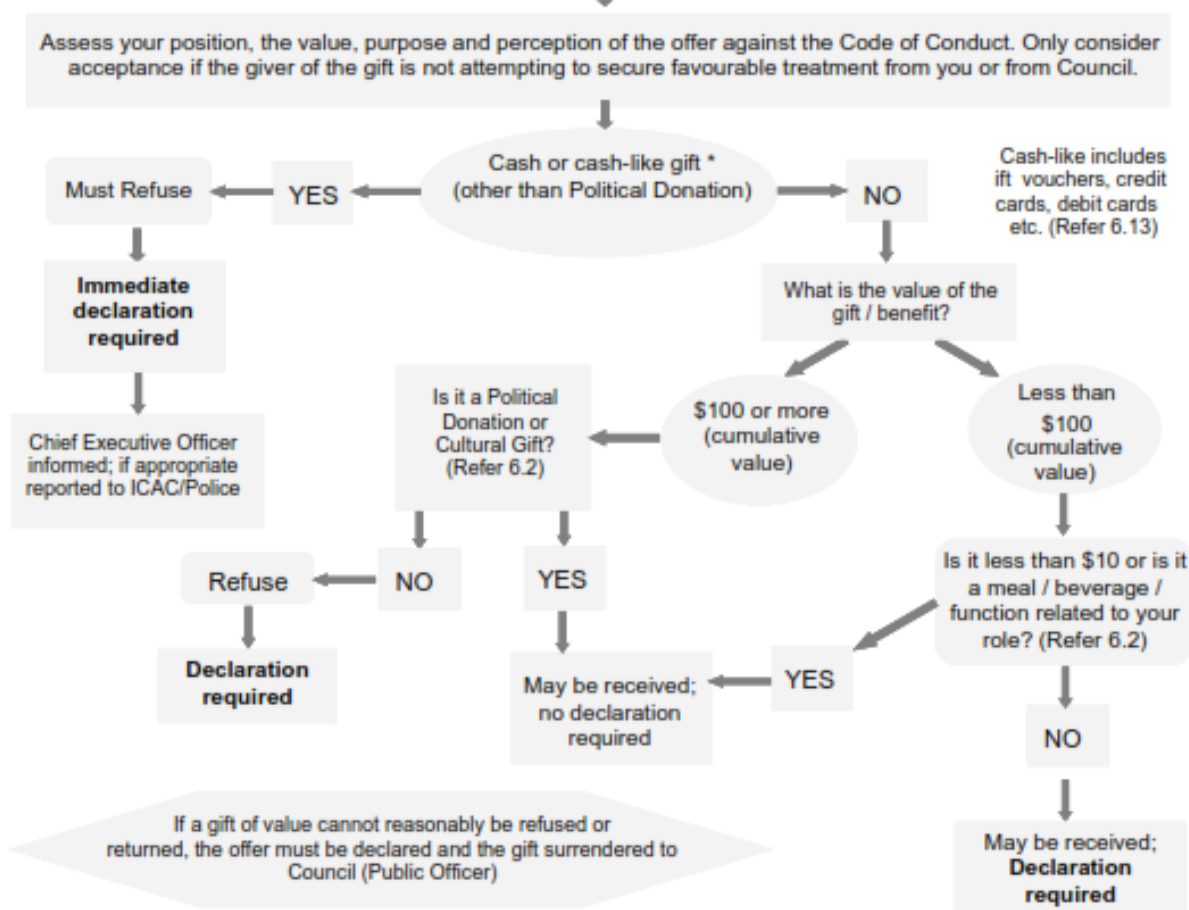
Assess your position, the value, purpose and perception of the offer against the Code of Conduct. Only consider acceptance if the giver of the gift is not attempting to secure favourable treatment from you or from Council.

Cash or cash-like gift * (other than Political Donation)

Cash-like includes ift vouchers, credit cards, debit cards etc. (Refer 6.13)

YES

Must Refuse

Immediate declaration required

Chief Executive Officer informed; if appropriate reported to ICAC/Police

NO

What is the value of the gift / benefit?

$100 or more (cumulative value)

Is it a Political Donation or Cultural Gift? (Refer 6.2)

NO

Refuse

Declaration required

YES

May be received; no declaration required

Less than $100 (cumulative value)

Is it less than $10 or is it a meal / beverage / function related to your role? (Refer 6.2)

YES

NO

May be received; Declaration required

If a gift of value cannot reasonably be refused or returned, the offer must be declared and the gift surrendered to Council (Public Officer)